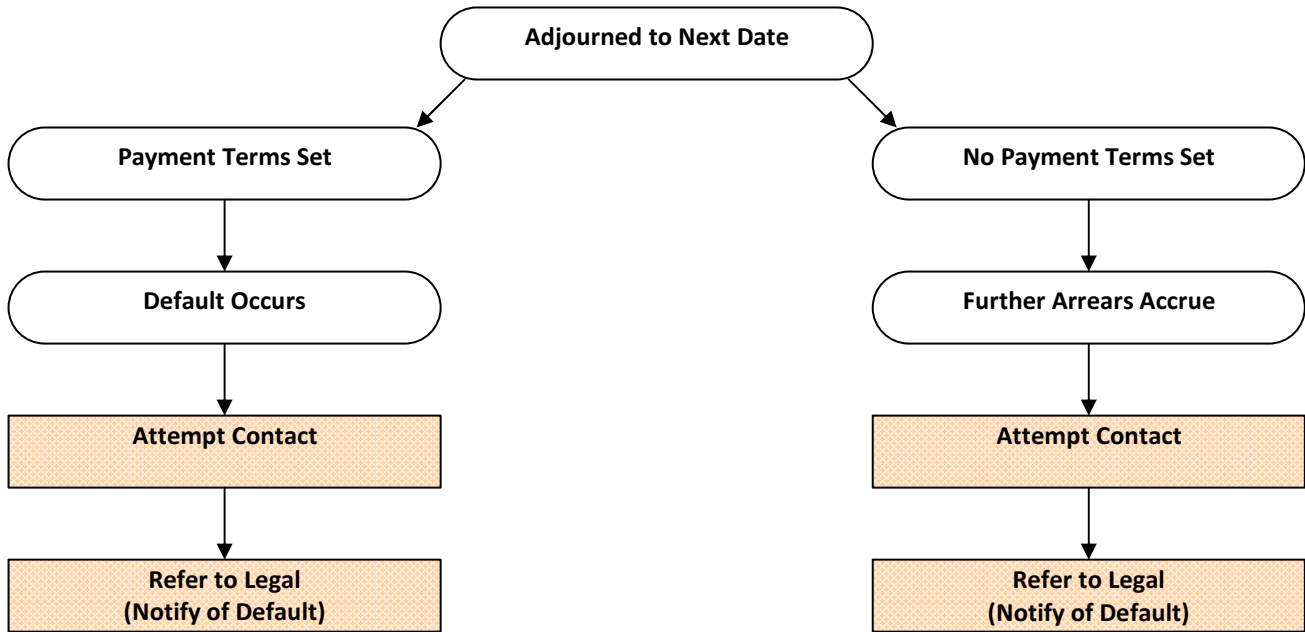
Adjourned to Next Date

Payment Terms Set

Default Occurs

Attempt Contact

Refer to Legal
(Notify of Default)

No Payment Terms Set

Further Arrears Accrue

Attempt Contact

Refer to Legal
(Notify of Default)